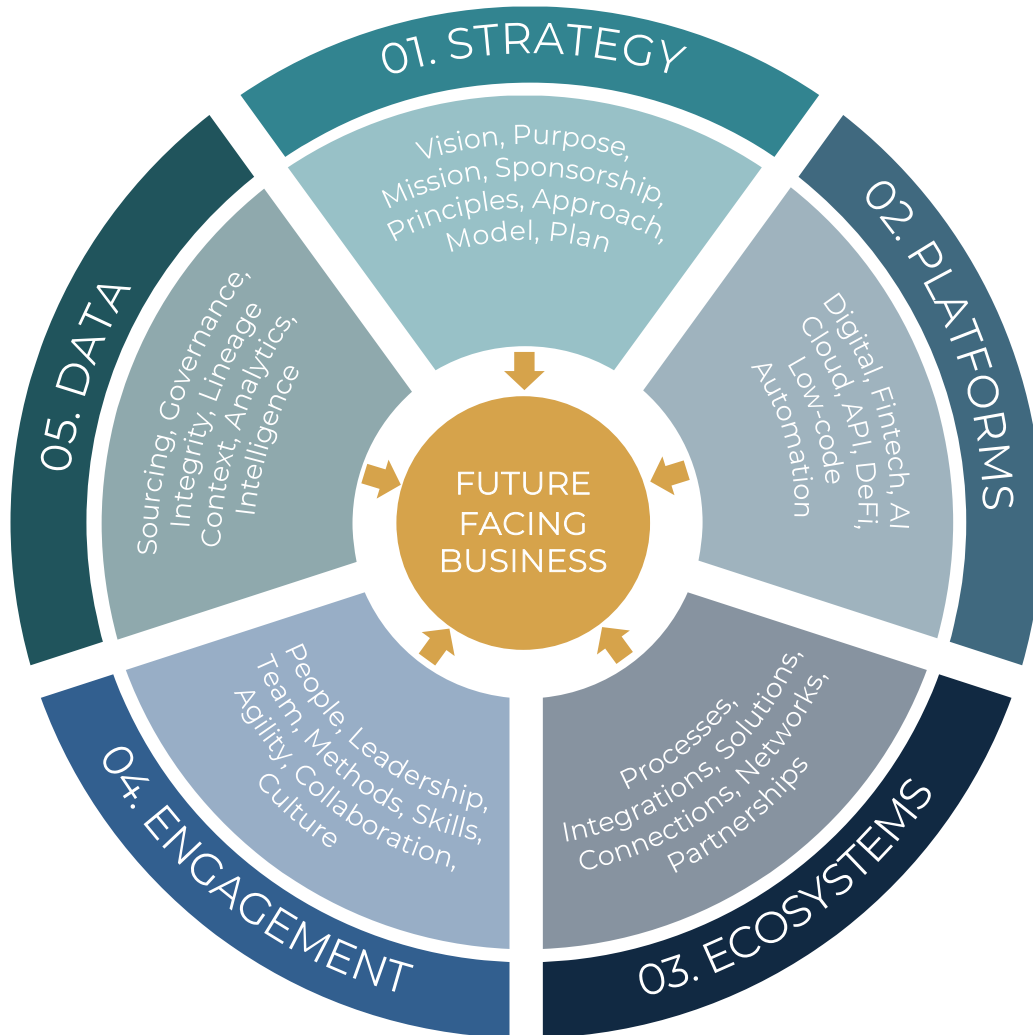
01. STRATEGY

Vision, Purpose, Mission, Sponsorship, Principles, Approach, Model, Plan

02. PLATFORMS

Digital, Fintech, AI Cloud, API, DeFi, Low-code Automation

03. ECOSYSTEMS

Processes, Integrations, Solutions, Connections, Networks, Partnerships

04. ENGAGEMENT

People, Leadership, Team, Methods, Skills, Agility, Collaboration, Culture

05. DATA

Sourcing, Governance, Integrity, Lineage Context, Analytics, Intelligence

FUTURE FACING BUSINESS